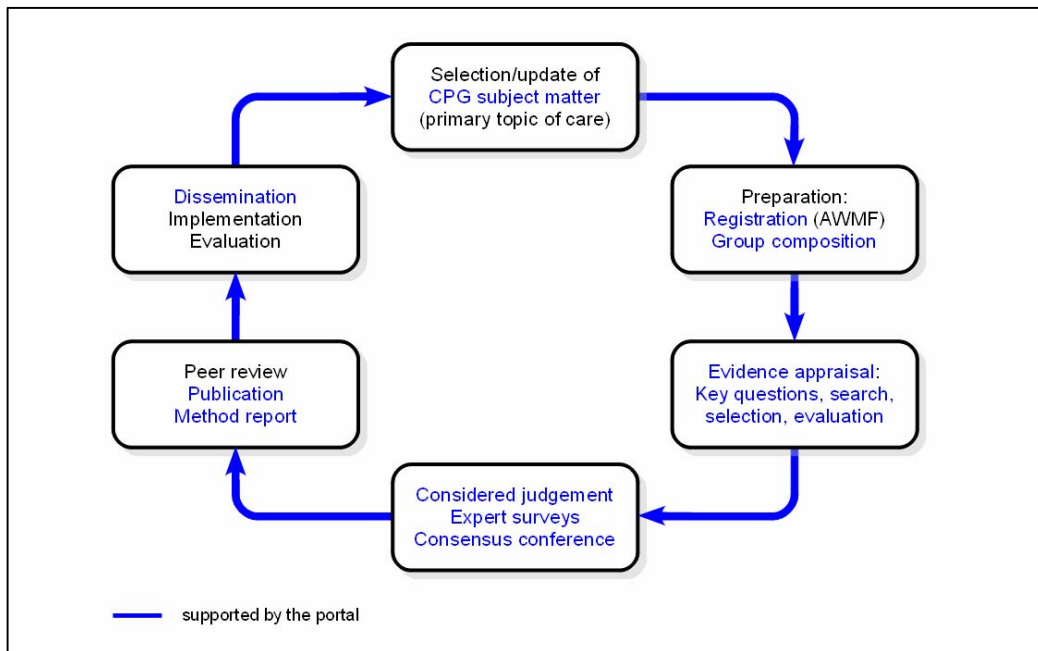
Selection/update of
CPG subject matter
(primary topic of care)

Preparation:
Registration (AWMF)
Group composition

Evidence appraisal:
Key questions, search,
selection, evaluation

Considered judgement
Expert surveys
Consensus conference

Peer review
Publication
Method report

Dissemination
Implementation
Evaluation

supported by the portal